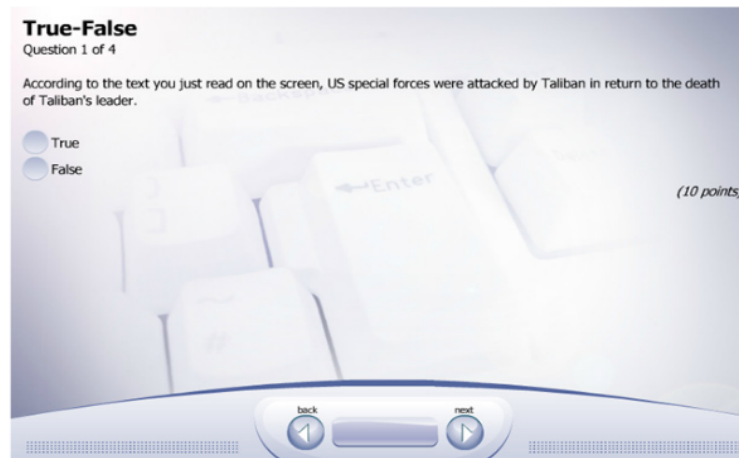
True-False
Question 1 of 4

According to the text you just read on the screen, US special forces were attacked by Taliban in return to the death of Taliban's leader.

True
False

(10 points

back
next